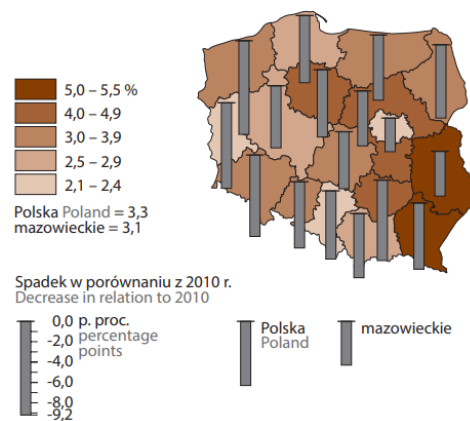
5,0 – 5,5 %
4,0 – 4,9
3,0 – 3,9
2,5 – 2,9
2,1 – 2,4

Polska Poland = 3,3
mazowieckie = 3,1

Spadek w porównaniu z 2010 r.
Decrease in relation to 2010

0,0 p. proc. percentage points
-2,0
-4,0
-6,0
-8,0
-9,2

Polska Poland

mazowieckie